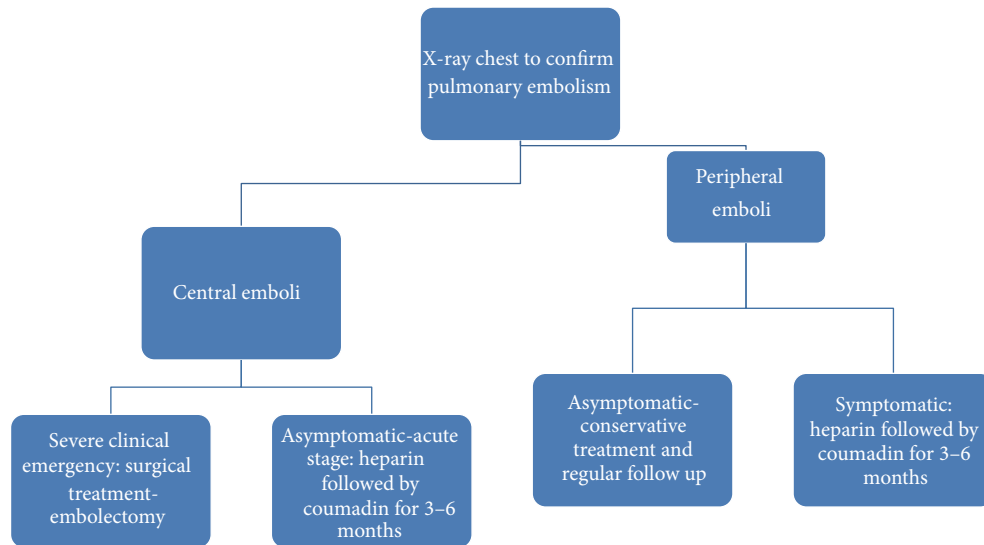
X-ray chest to confirm pulmonary embolism

Central emboli

Peripheral emboli

Severe clinical emergency: surgical treatment-embolectomy

Asymptomatic-acute stage: heparin followed by coumadin for 3–6 months

Asymptomatic-conservative treatment and regular follow up

Symptomatic: heparin followed by coumadin for 3–6 months